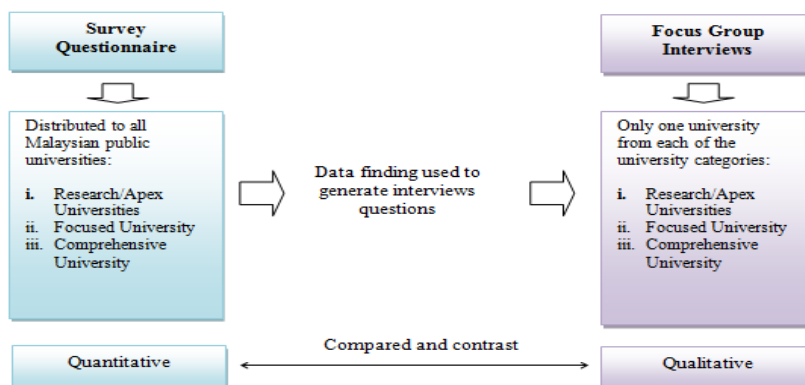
Survey Questionnaire

Distributed to all Malaysian public universities:

i. Research/Apex Universities
ii. Focused University
iii. Comprehensive University

Data finding used to generate interviews questions

Focus Group Interviews

Only one university from each of the university categories:

i. Research/Apex Universities
ii. Focused University
iii. Comprehensive University

Quantitative

Compared and contrast

Qualitative